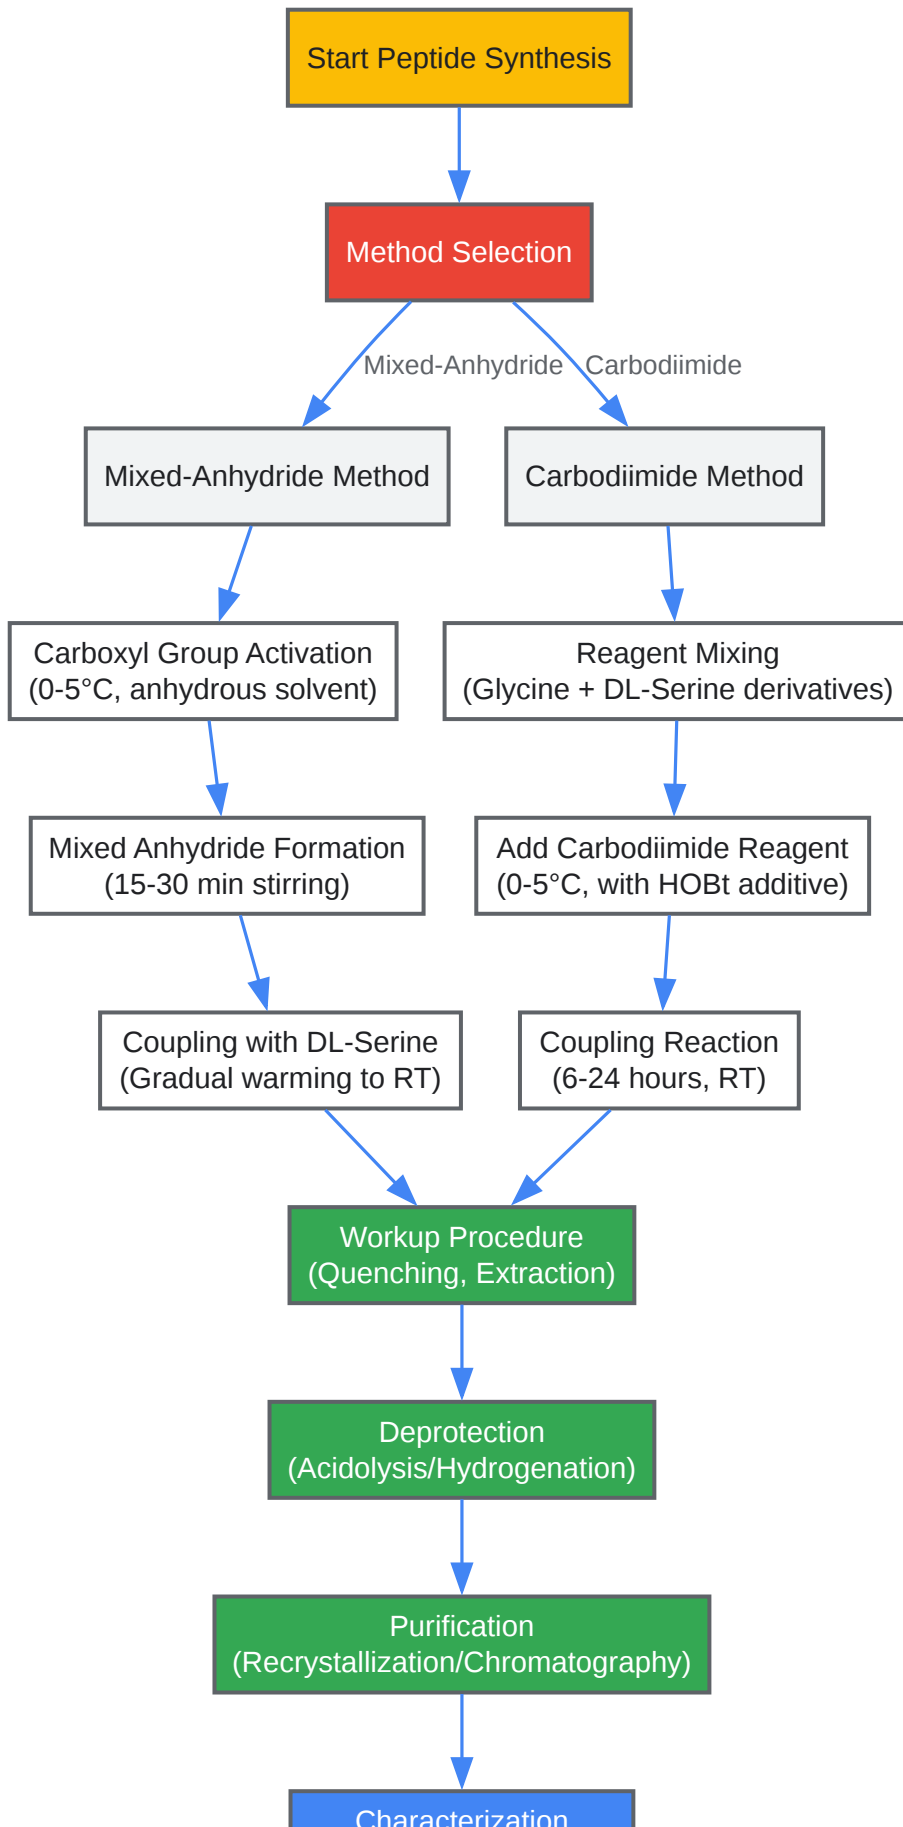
Start Peptide Synthesis

Method Selection

Mixed-Anhydride

Carbodiimide

Mixed-Anhydride Method

Carbodiimide Method

Carboxyl Group Activation (0-5°C, anhydrous solvent)

Reagent Mixing (Glycine + DL-Serine derivatives)

Mixed Anhydride Formation (15-30 min stirring)

Add Carbodiimide Reagent (0-5°C, with HOBt additive)

Coupling with DL-Serine (Gradual warming to RT)

Coupling Reaction (6-24 hours, RT)

Workup Procedure (Quenching, Extraction)

Deprotection (Acidolysis/Hydrogenation)

Purification (Recrystallization/Chromatography)

Characterization